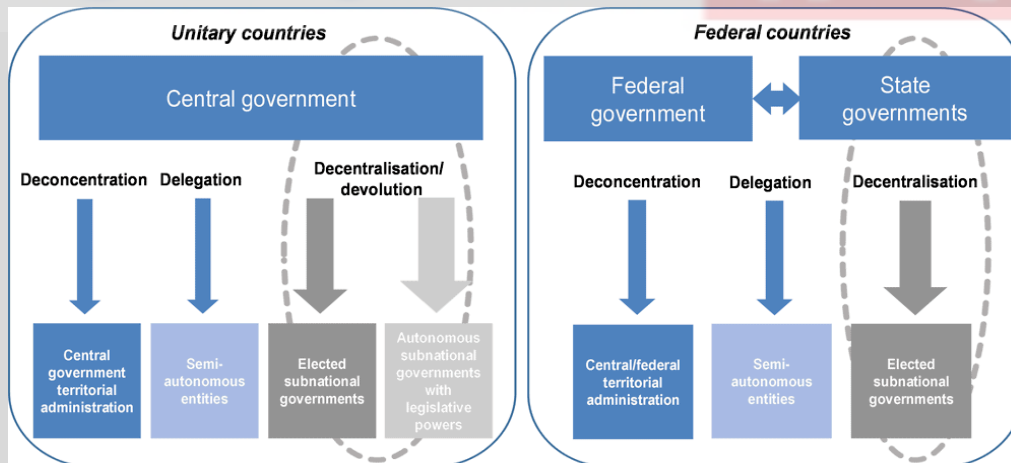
Unitary countries

Central government

Deconcentration

Delegation

Decentralisation/ devolution

Central government territorial administration

Semi-autonomous entities

Elected subnational governments

Autonomous subnational governments with legislative powers

Federal countries

Federal government

State governments

Deconcentration

Delegation

Decentralisation

Central/federal territorial administration

Semi-autonomous entities

Elected subnational governments